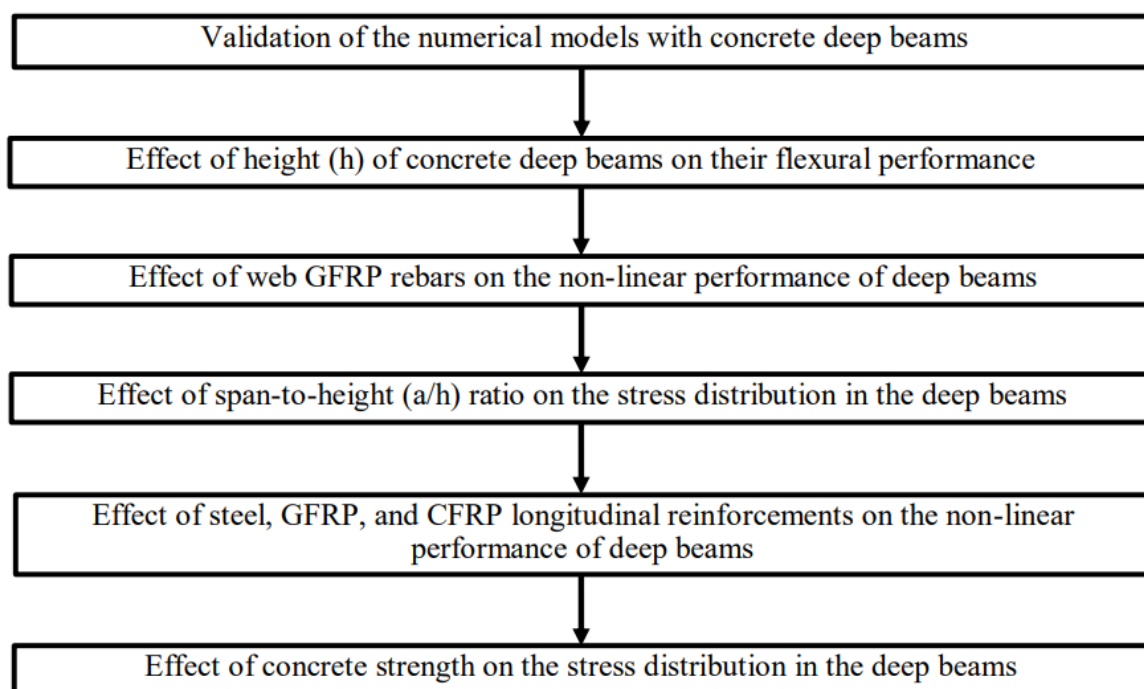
Validation of the numerical models with concrete deep beams

Effect of height (h) of concrete deep beams on their flexural performance

Effect of web GFRP rebars on the non-linear performance of deep beams

Effect of span-to-height (a/h) ratio on the stress distribution in the deep beams

Effect of steel, GFRP, and CFRP longitudinal reinforcements on the non-linear performance of deep beams

Effect of concrete strength on the stress distribution in the deep beams